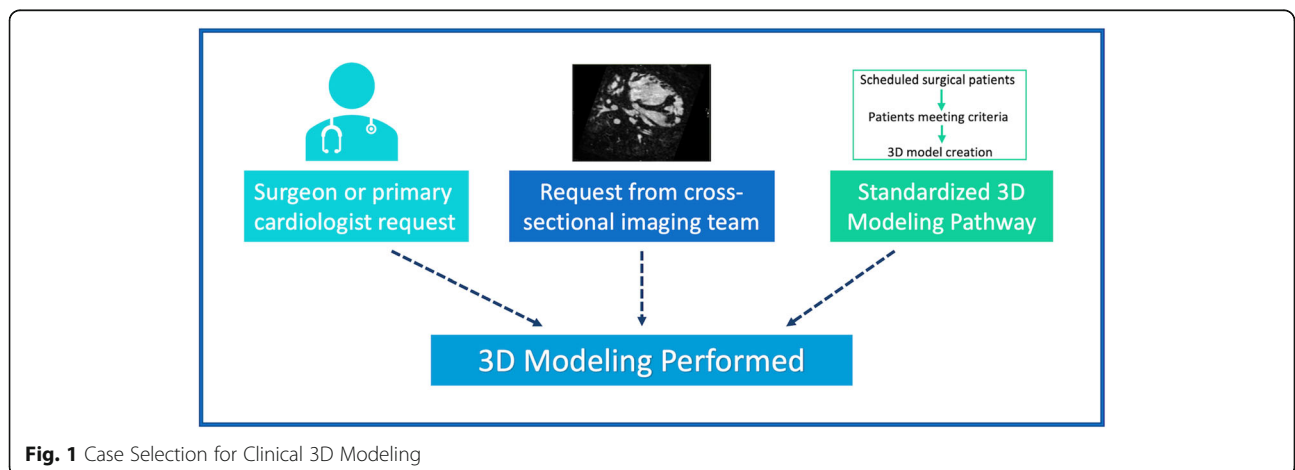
Scheduled surgical patients

Patients meeting criteria

3D model creation

Surgeon or primary cardiologist request

Request from cross-sectional imaging team

Standardized 3D Modeling Pathway

3D Modeling Performed

**Fig. 1** Case Selection for Clinical 3D Modeling